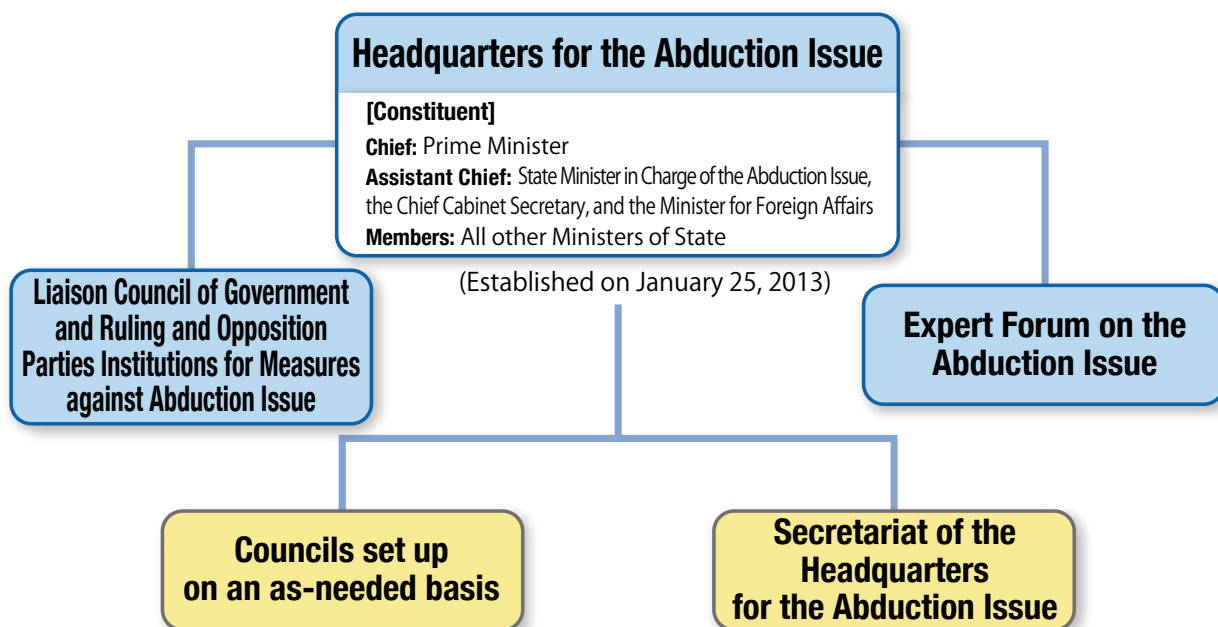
Headquarters for the Abduction Issue

[Constituent]
Chief: Prime Minister
Assistant Chief: State Minister in Charge of the Abduction Issue, the Chief Cabinet Secretary, and the Minister for Foreign Affairs
Members: All other Ministers of State

(Established on January 25, 2013)

Liaison Council of Government and Ruling and Opposition Parties Institutions for Measures against Abduction Issue

Expert Forum on the Abduction Issue

Councils set up on an as-needed basis

Secretariat of the Headquarters for the Abduction Issue